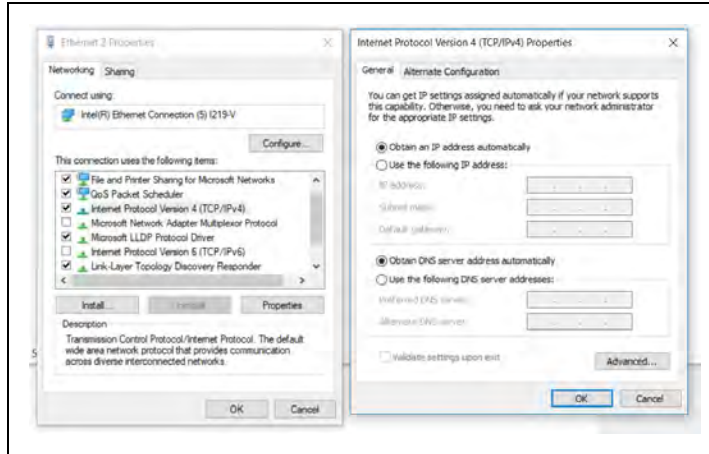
Ethernet 2 Properties

Networking Sharing

Connect using:

Intel(R) Ethernet Connection (5) I219-V

Configure...

This connection uses the following items:

File and Printer Sharing for Microsoft Networks
QoS Packet Scheduler
Internet Protocol Version 4 (TCP/IPv4)
Microsoft Network Adapter Multiplexor Protocol
Microsoft LLDP Protocol Driver
Internet Protocol Version 6 (TCP/IPv6)
Link-Layer Topology Discovery Responder

Install... Uninstall Properties

Description

Transmission Control Protocol/Internet Protocol. The default wide area network protocol that provides communication across diverse interconnected networks.

OK Cancel

Internet Protocol Version 4 (TCP/IPv4) Properties

General Alternate Configuration

You can get IP settings assigned automatically if your network supports this capability. Otherwise, you need to ask your network administrator for the appropriate IP settings.

Obtain an IP address automatically
Use the following IP address:
IP address:
Subnet mask:
Default gateway:

Obtain DNS server address automatically
Use the following DNS server addresses:
Preferred DNS server:
Alternate DNS server:

Validate settings upon exit

Advanced...

OK Cancel